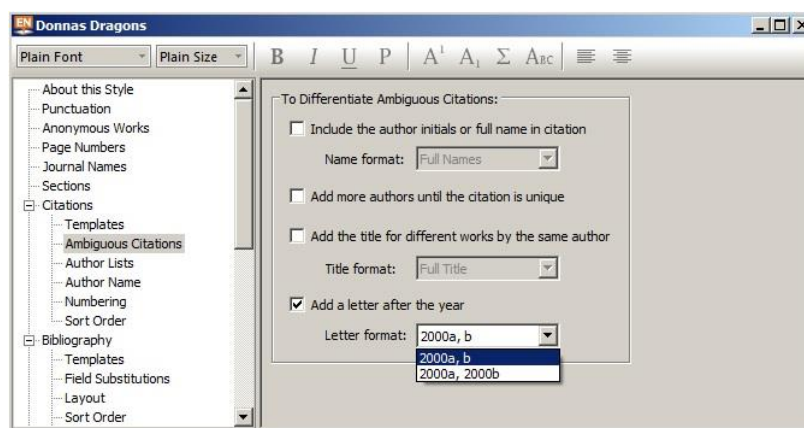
EN Donnas Dragons

Plain Font | Plain Size | B | I | U | P | $A^1$ | $A_1$ | Σ | ABC

About this Style
Punctuation
Anonymous Works
Page Numbers
Journal Names
Sections
Citations
Templates
Ambiguous Citations
Author Lists
Author Name
Numbering
Sort Order
Bibliography
Templates
Field Substitutions
Layout
Sort Order

To Differentiate Ambiguous Citations:

Include the author initials or full name in citation

Name format: Full Names

Add more authors until the citation is unique

Add the title for different works by the same author

Title format: Full Title

Add a letter after the year

Letter format: 2000a, b

2000a, b
2000a, 2000b